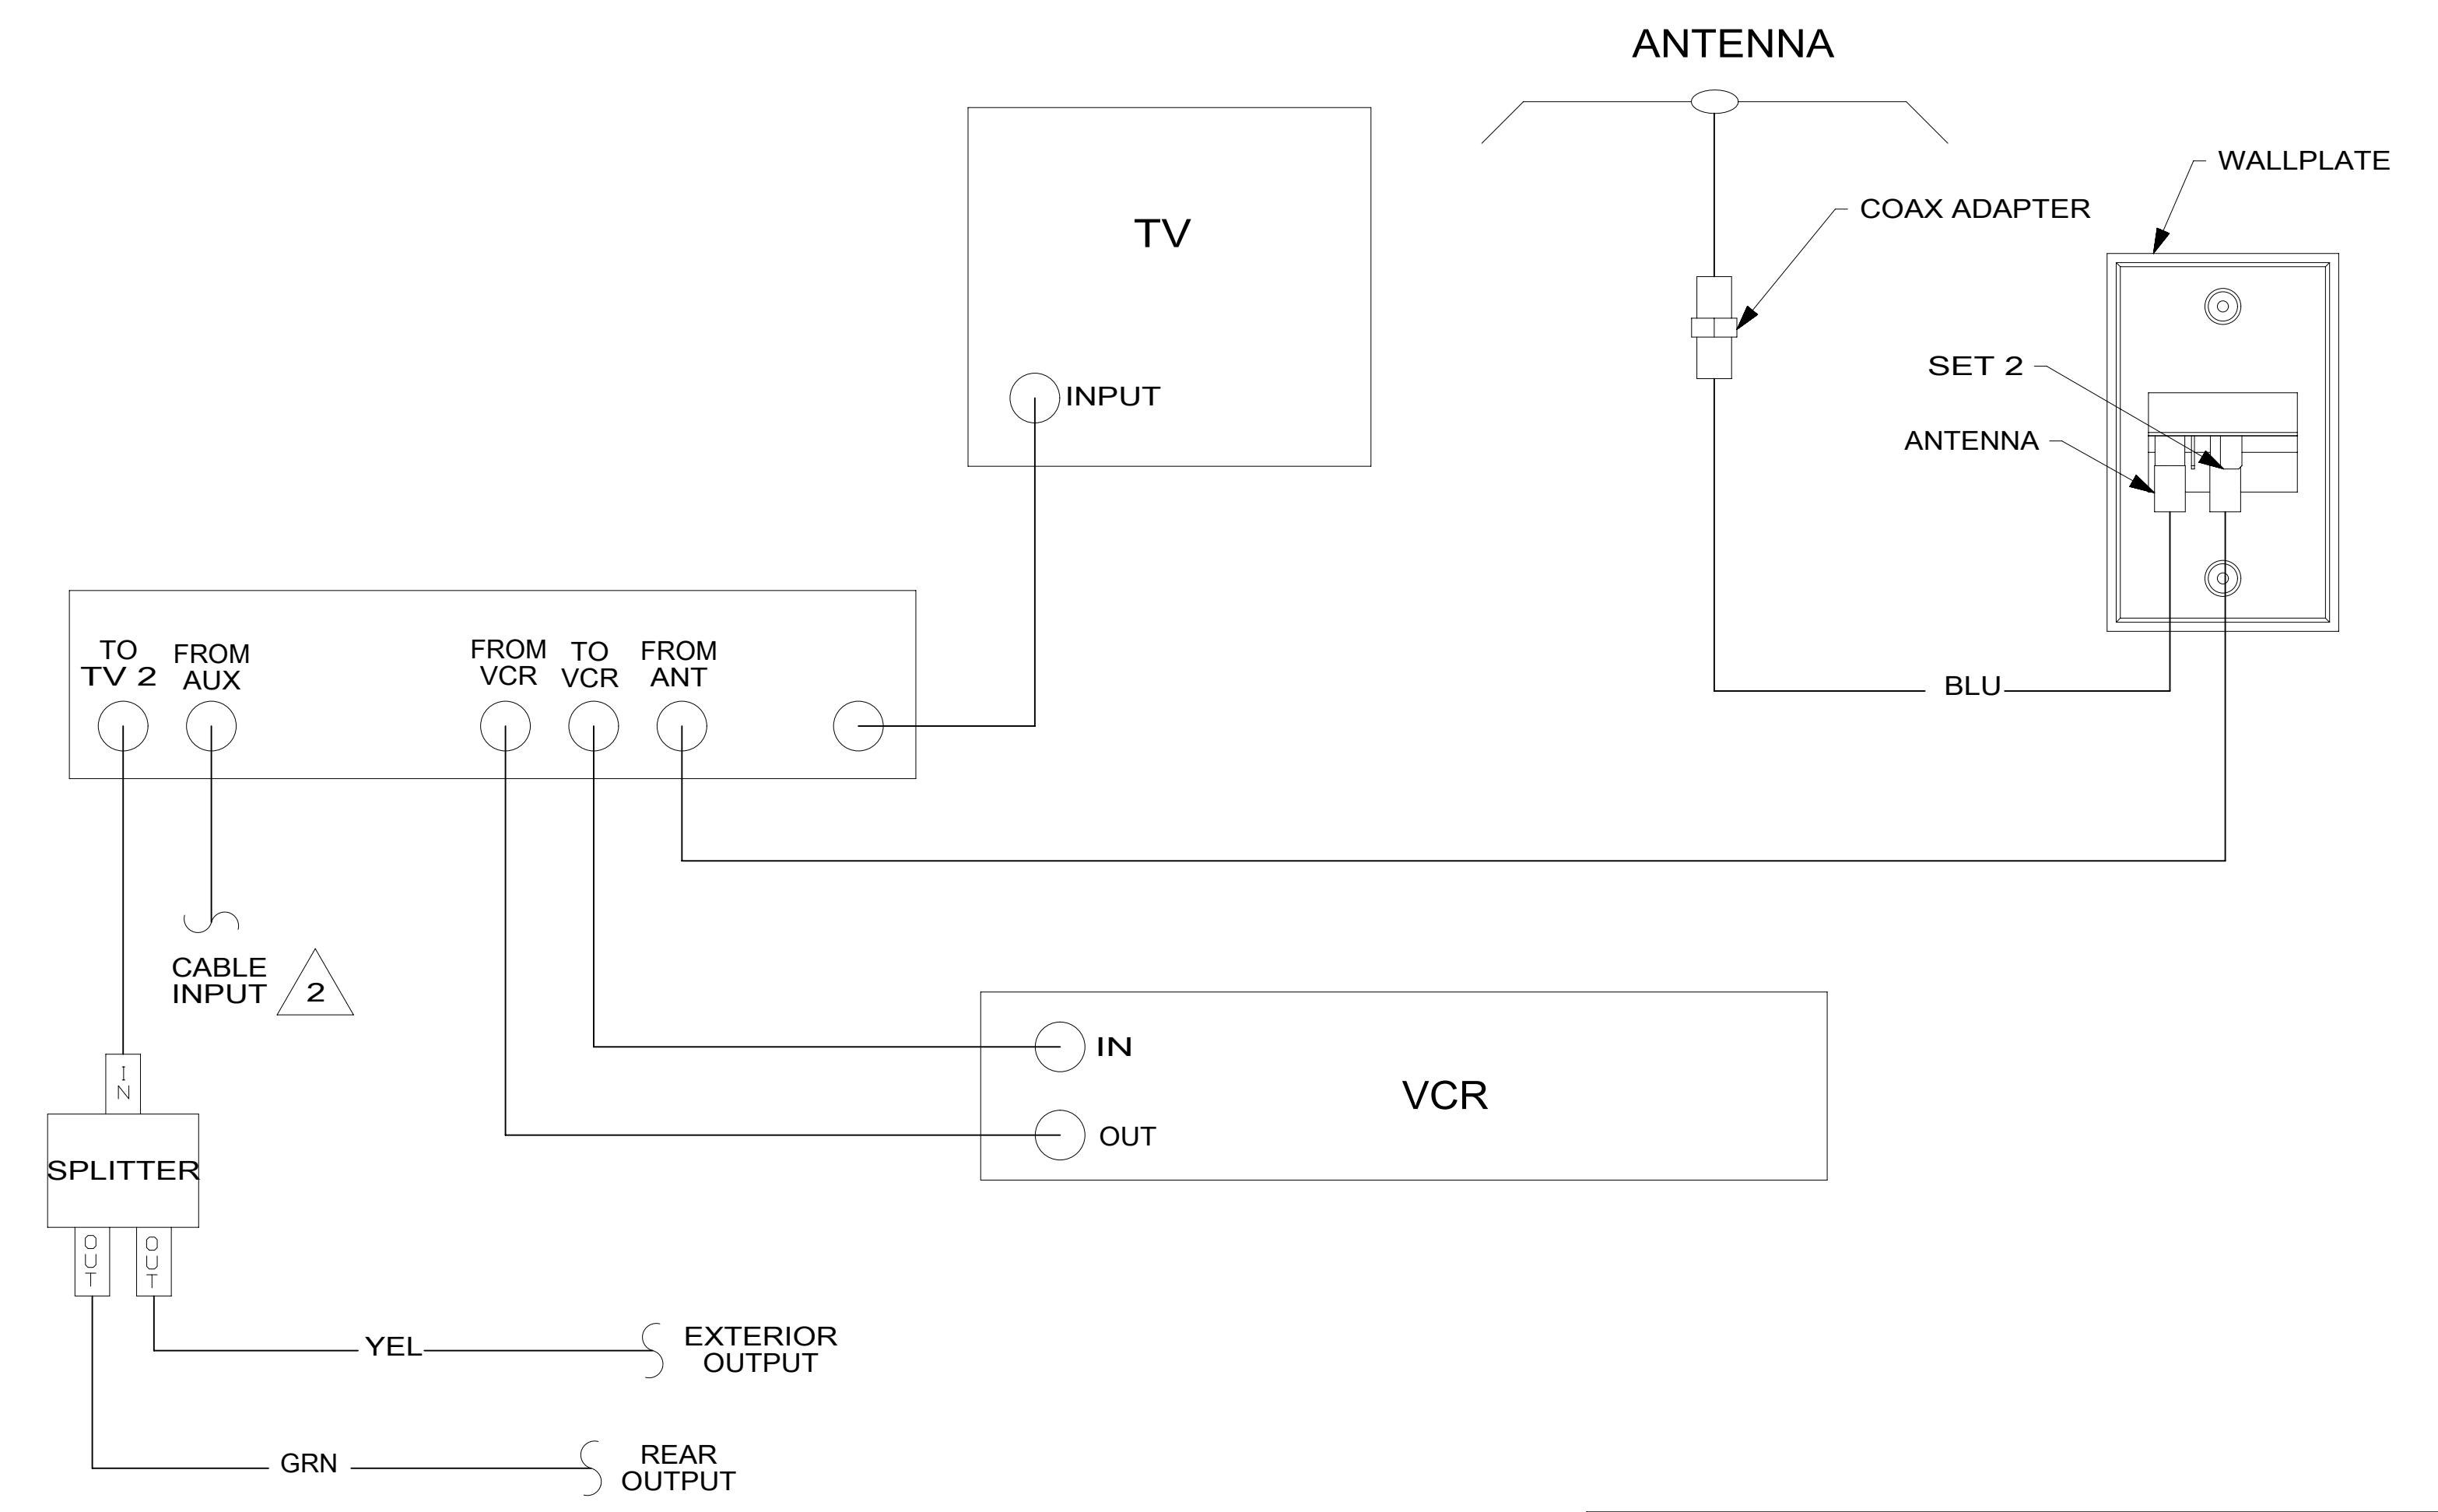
ANTENNA

TV

INPUT

COAX ADAPTER

WALLPLATE

SET 2

ANTENNA

TO TV 2

FROM AUX

FROM VCR

TO VCR

FROM ANT

BLU

CABLE INPUT

2

IN

VCR

OUT

I N

SPLITTER

O U T

O U T

YEL

EXTERIOR OUTPUT

GRN

REAR OUTPUT